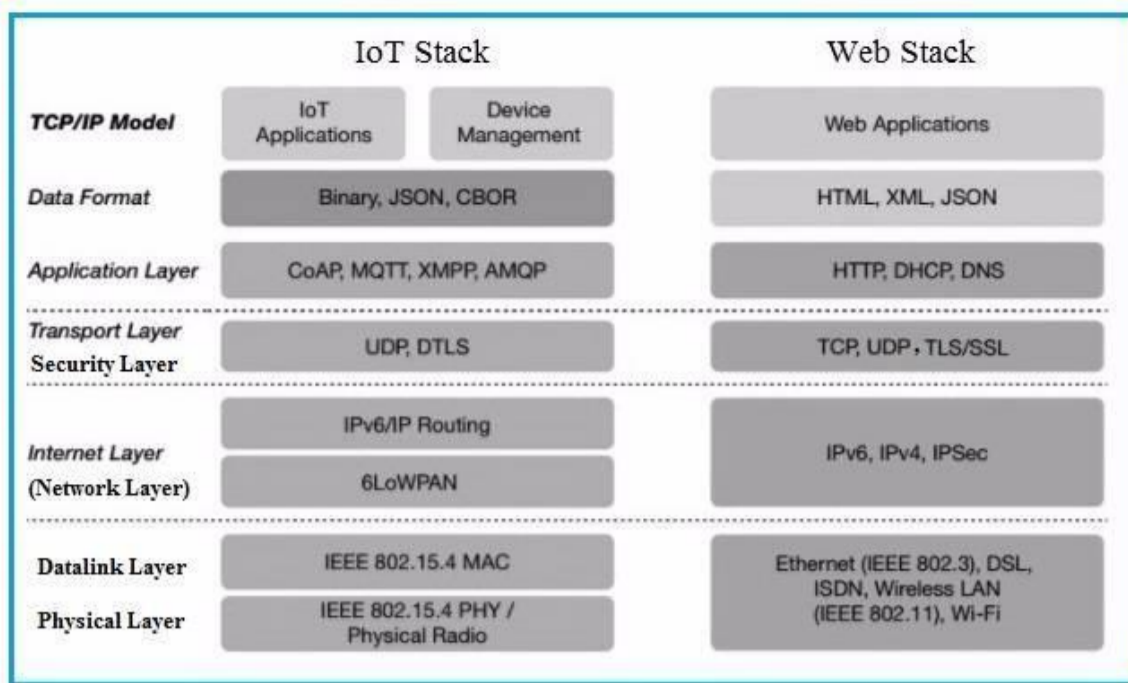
| | IoT Stack | | Web Stack |
|---|---|---|---|
| TCP/IP Model | IoT Applications | Device Management | Web Applications |
| Data Format | Binary, JSON, CBOR | | HTML, XML, JSON |
| Application Layer | CoAP, MQTT, XMPP, AMQP | | HTTP, DHCP, DNS |
| Transport Layer Security Layer | UDP, DTLS | | TCP, UDP，TLS/SSL |
| Internet Layer (Network Layer) | IPv6/IP Routing 6LoWPAN | | IPv6, IPv4, IPSec |
| Datalink Layer | IEEE 802.15.4 MAC | | Ethernet (IEEE 802.3), DSL, ISDN, Wireless LAN (IEEE 802.11), Wi-Fi |
| Physical Layer | IEEE 802.15.4 PHY / Physical Radio | | |